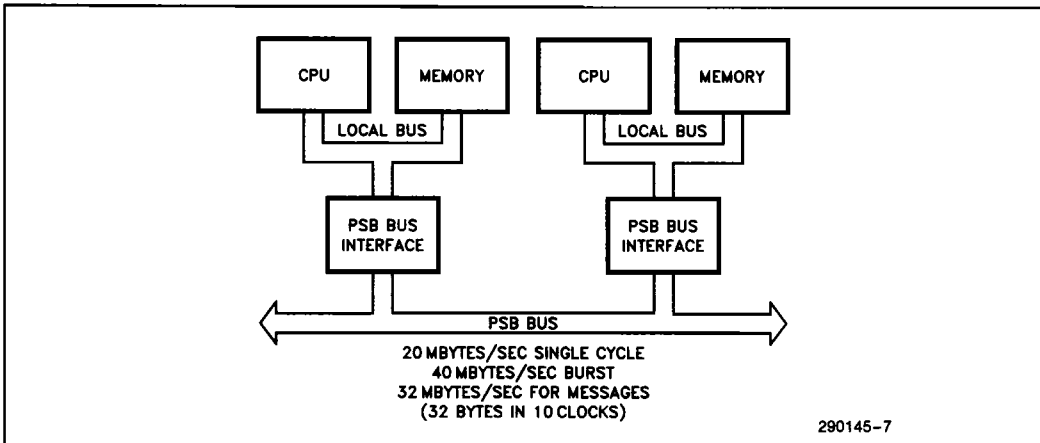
CPU

MEMORY

LOCAL BUS

CPU

MEMORY

LOCAL BUS

PSB BUS INTERFACE

PSB BUS INTERFACE

PSB BUS

20 MBYTES/SEC SINGLE CYCLE
40 MBYTES/SEC BURST
32 MBYTES/SEC FOR MESSAGES
(32 BYTES IN 10 CLOCKS)

290145–7